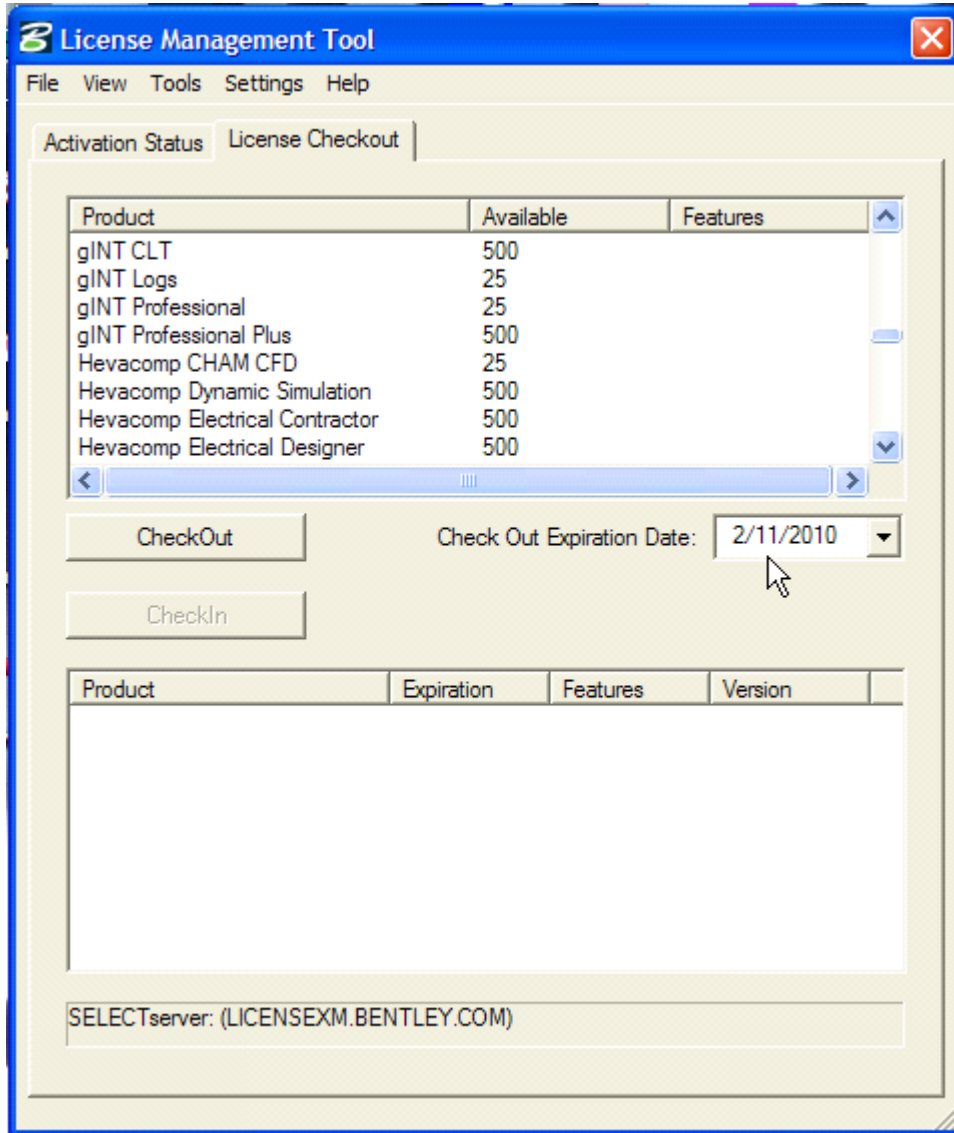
License Management Tool

File View Tools Settings Help

Activation Status | License Checkout

| Product | Available | Features |
|---|---|---|
| gINT CLT | 500 | |
| gINT Logs | 25 | |
| gINT Professional | 25 | |
| gINT Professional Plus | 500 | |
| Hevacomp CHAM CFD | 25 | |
| Hevacomp Dynamic Simulation | 500 | |
| Hevacomp Electrical Contractor | 500 | |
| Hevacomp Electrical Designer | 500 | |

CheckOut

Check Out Expiration Date: 2/11/2010

CheckIn

| Product | Expiration | Features | Version |
|---|---|---|---|

SELECTserver: (LICENSEXM.BENTLEY.COM)